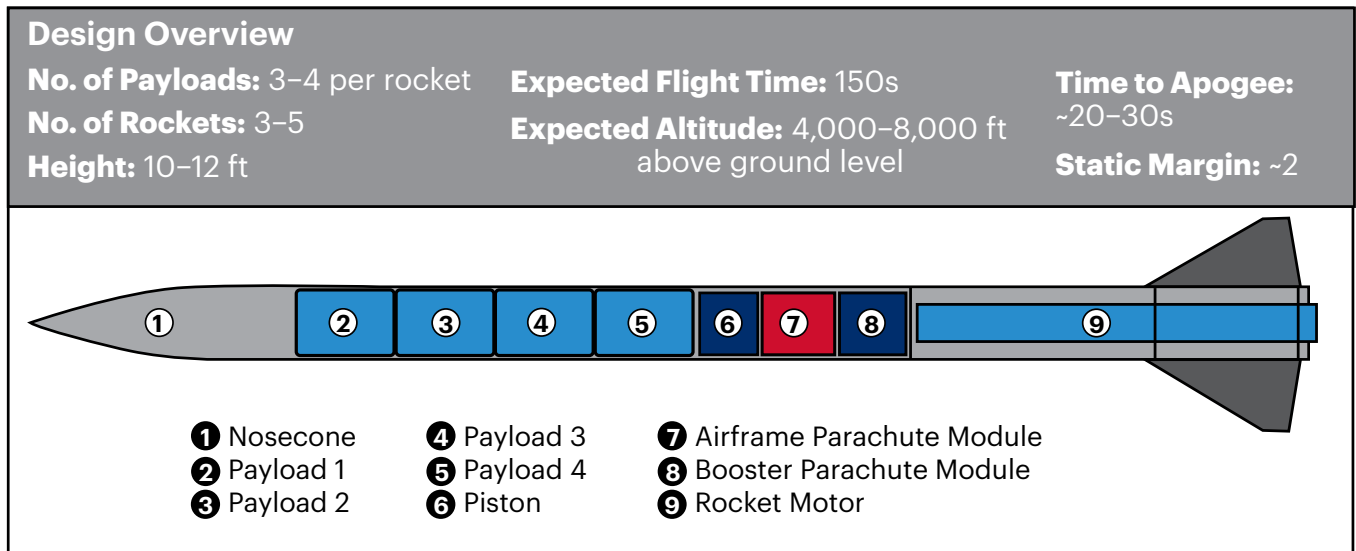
Design Overview

No. of Payloads: 3–4 per rocket

No. of Rockets: 3–5

Height: 10–12 ft

Expected Flight Time: 150s

Expected Altitude: 4,000–8,000 ft above ground level

Time to Apogee: ~20–30s

Static Margin: ~2

① ② ③ ④ ⑤ ⑥ ⑦ ⑧ ⑨

1 Nosecone
2 Payload 1
3 Payload 2
4 Payload 3
5 Payload 4
6 Piston
7 Airframe Parachute Module
8 Booster Parachute Module
9 Rocket Motor